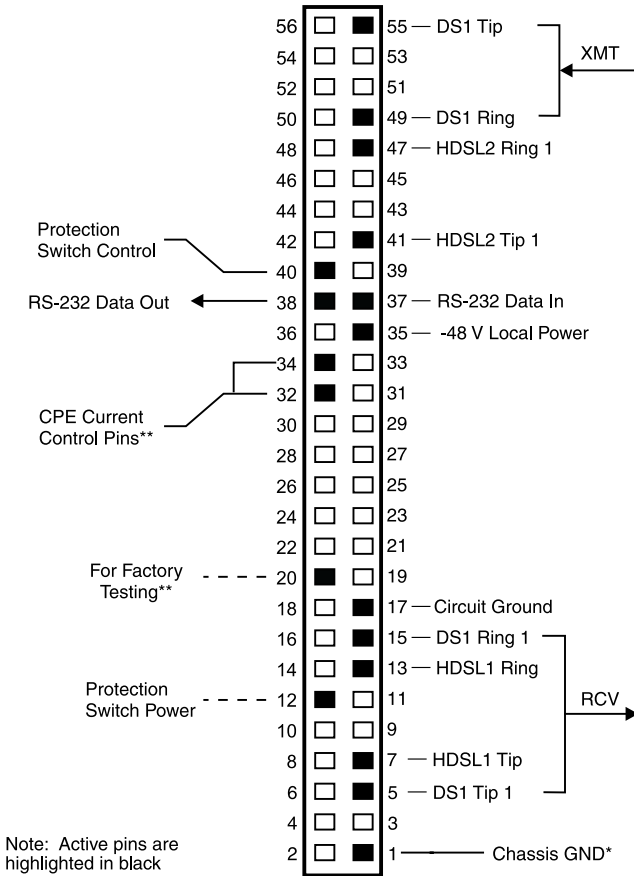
56 55 — DS1 Tip
54 53
52 51
50 49 — DS1 Ring
XMT
48 47 — HDSL2 Ring 1
46 45
44 43
Protection Switch Control
42 41 — HDSL2 Tip 1
40 39
RS-232 Data Out
38 37 — RS-232 Data In
36 35 — -48 V Local Power
34 33
32 31
CPE Current Control Pins**
30 29
28 27
26 25
24 23
22 21
For Factory Testing**
20 19
18 17 — Circuit Ground
16 15 — DS1 Ring 1
14 13 — HDSL1 Ring
Protection Switch Power
12 11
RCV
10 9
8 7 — HDSL1 Tip
6 5 — DS1 Tip 1
4 3
2 1 — Chassis GND*
Note: Active pins are highlighted in black